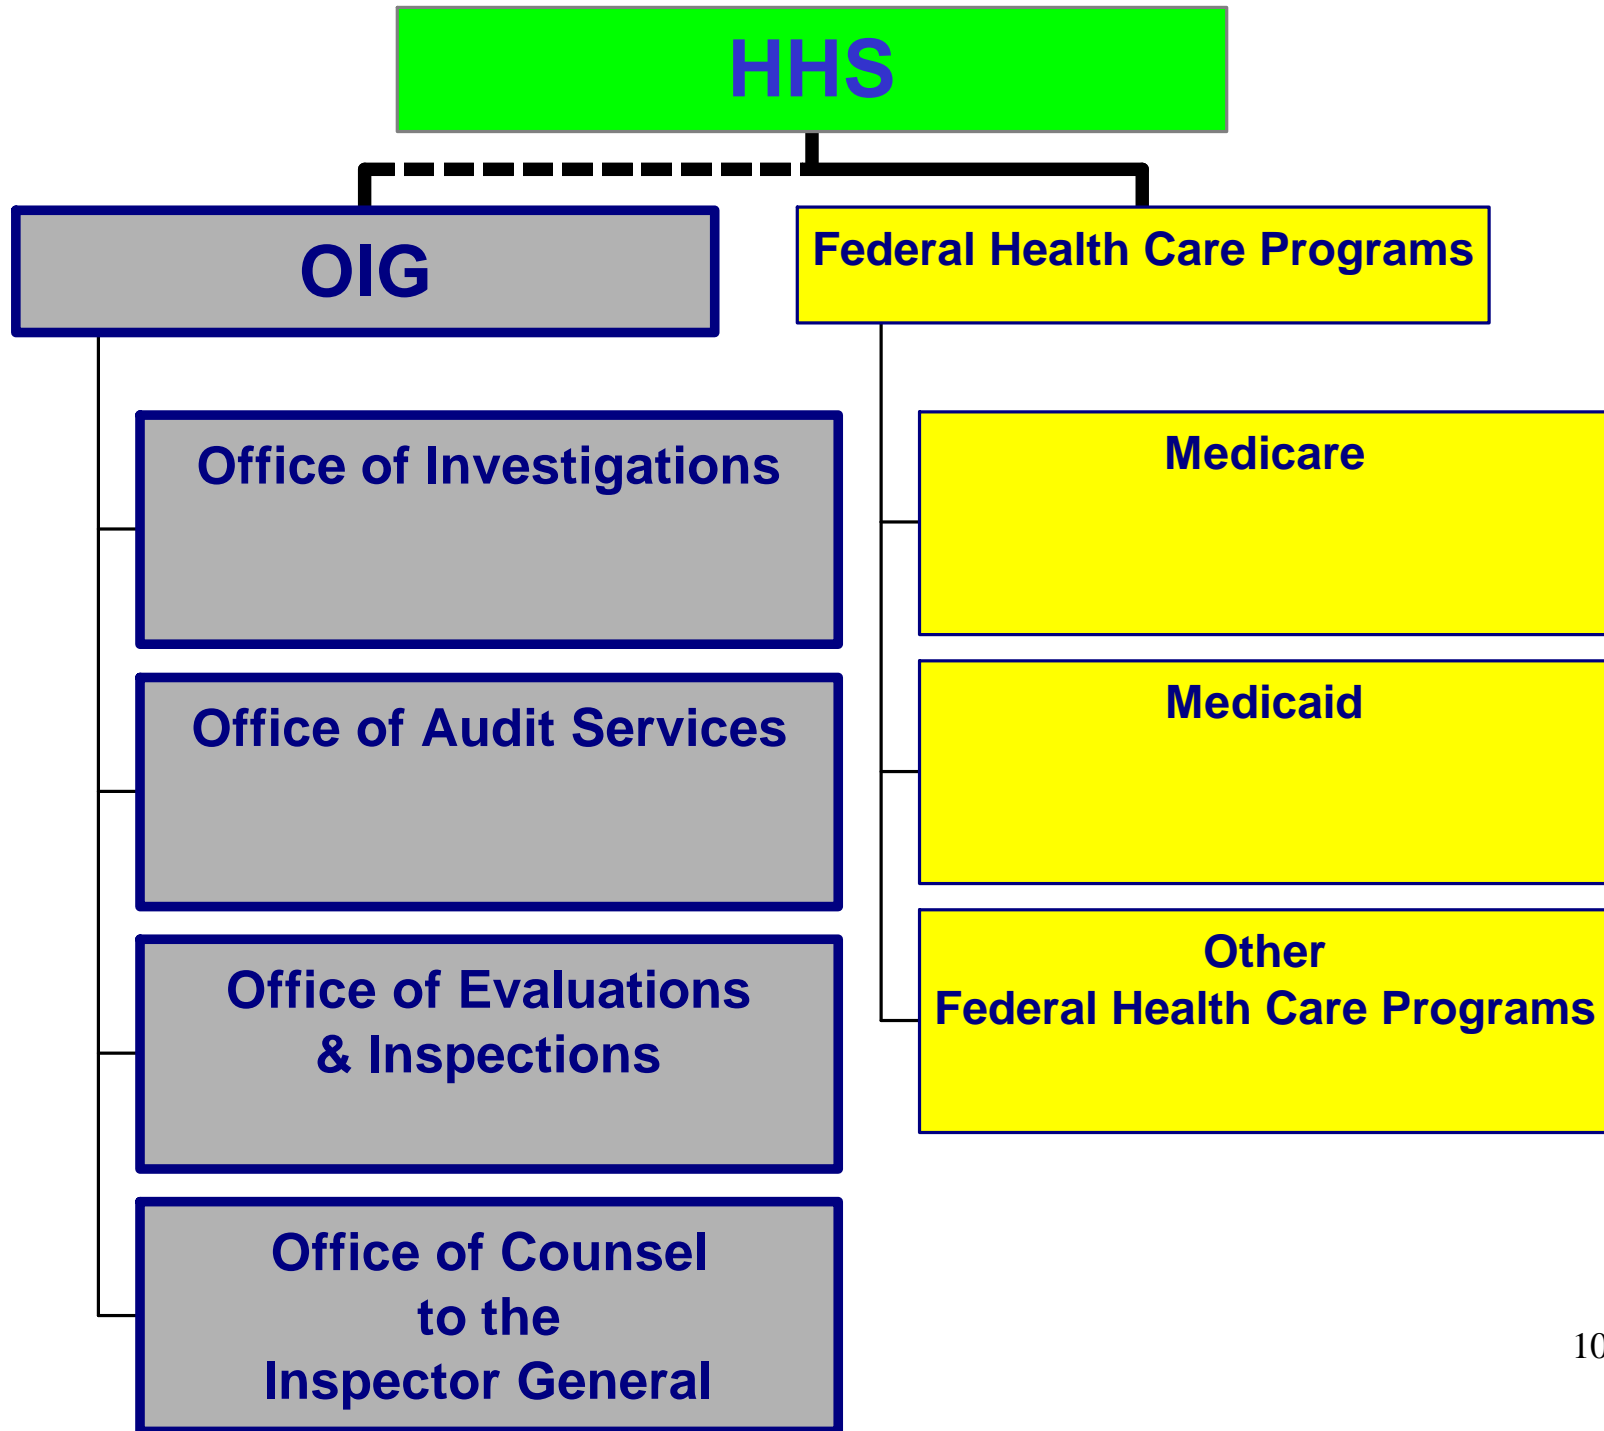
HHS

OIG

Federal Health Care Programs

Office of Investigations

Office of Audit Services

Office of Evaluations & Inspections

Office of Counsel to the Inspector General

Medicare

Medicaid

Other Federal Health Care Programs

10